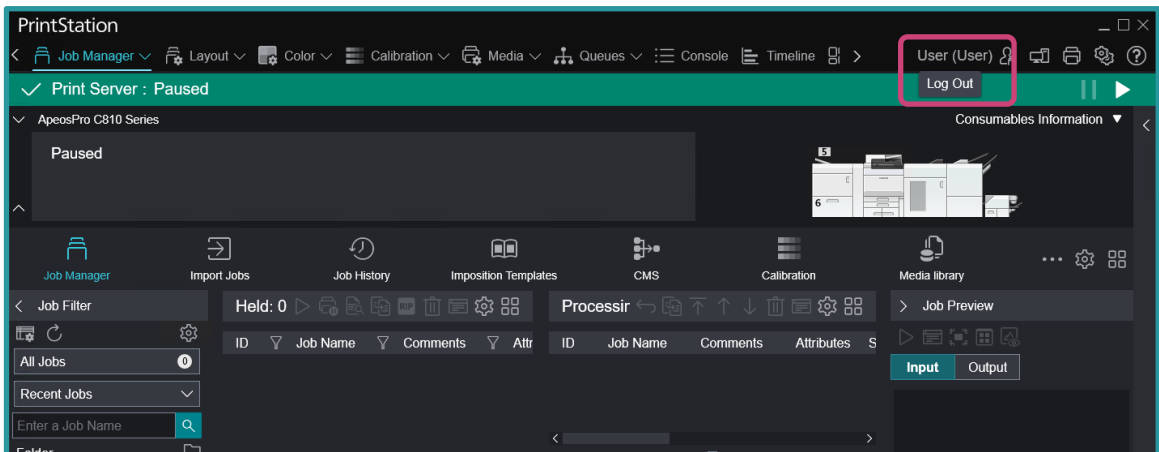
PrintStation

Job Manager Layout Color Calibration Media Queues Console Timeline

User (User)

Log Out

Print Server : Paused

ApeosPro C810 Series

Consumables Information

Paused

5

6

Job Manager Import Jobs Job History Imposition Templates CMS Calibration Media library

Job Filter

All Jobs 0

Recent Jobs

Enter a Job Name

Folder

Held: 0

| ID | Job Name | Comments | Attr |
|---|---|---|---|

Processir

| ID | Job Name | Comments | Attributes | S |
|---|---|---|---|---|

Job Preview

Input Output